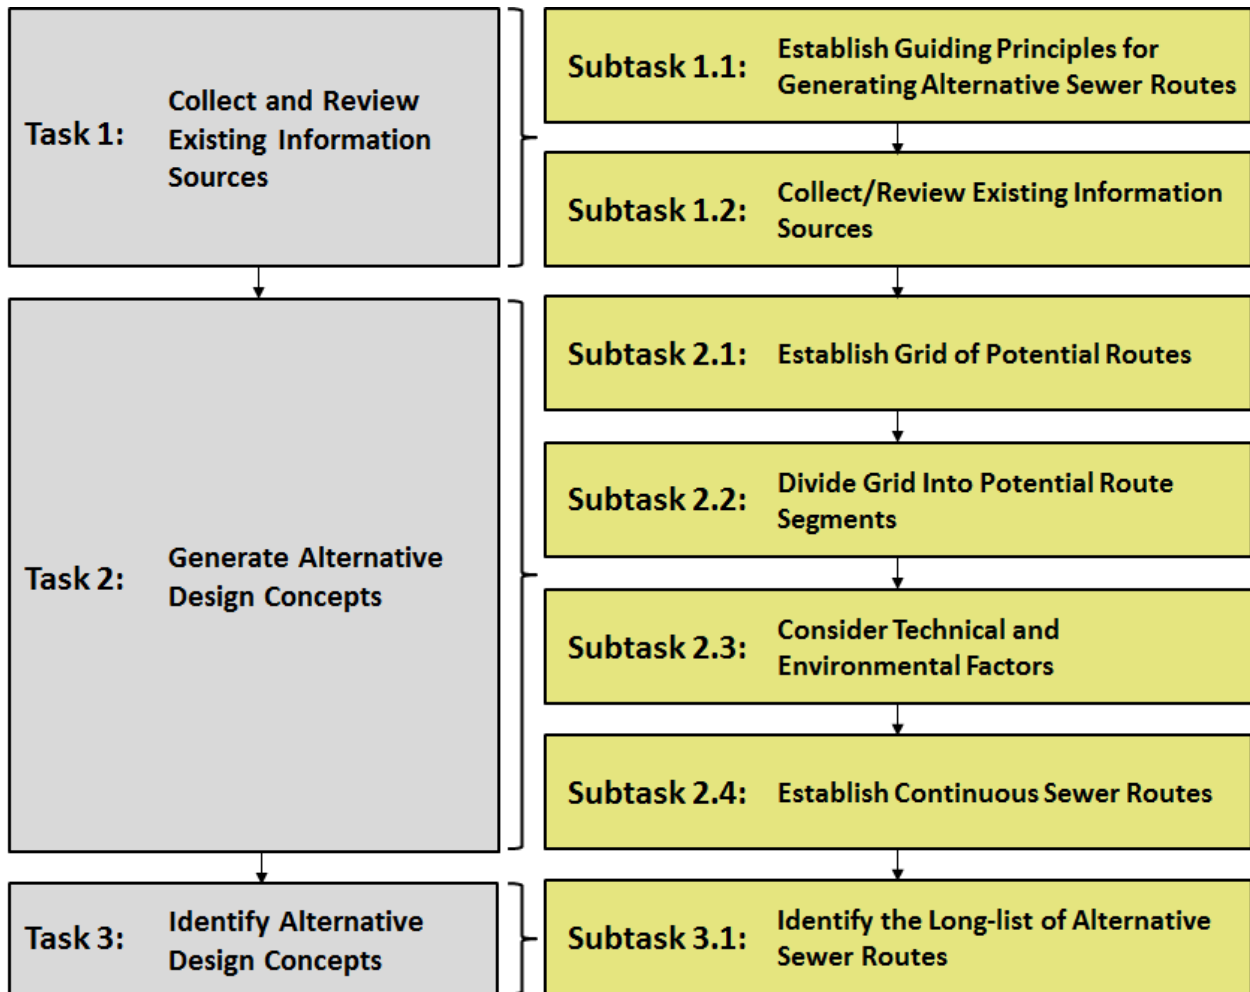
Task 1: Collect and Review Existing Information Sources

Subtask 1.1: Establish Guiding Principles for Generating Alternative Sewer Routes

Subtask 1.2: Collect/Review Existing Information Sources

Task 2: Generate Alternative Design Concepts

Subtask 2.1: Establish Grid of Potential Routes

Subtask 2.2: Divide Grid Into Potential Route Segments

Subtask 2.3: Consider Technical and Environmental Factors

Subtask 2.4: Establish Continuous Sewer Routes

Task 3: Identify Alternative Design Concepts

Subtask 3.1: Identify the Long-list of Alternative Sewer Routes